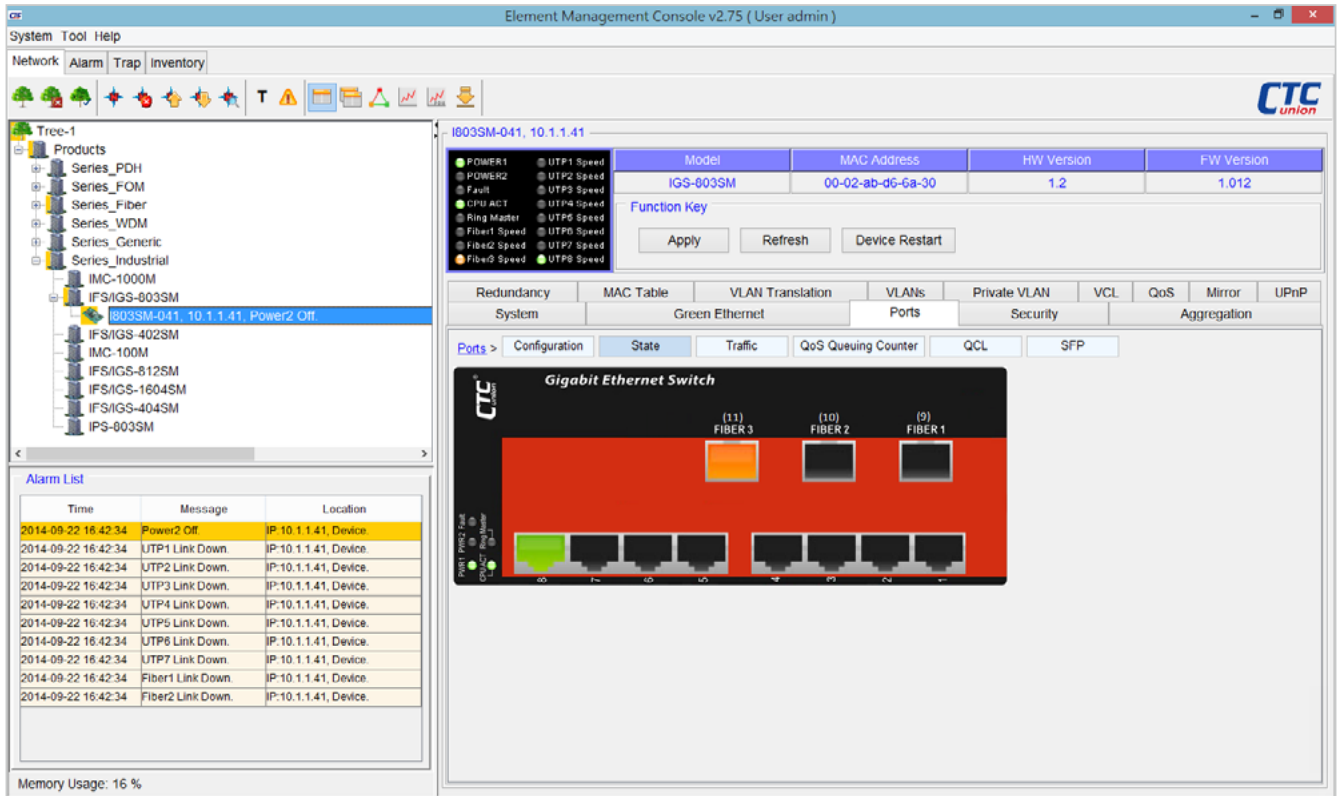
Element Management Console v2.75 ( User admin )

System Tool Help

Network Alarm Trap Inventory

T

CTC union

Tree-1
Products
Series_PDH
Series_FOM
Series_Fiber
Series_WDM
Series_Generic
Series_Industrial
IMC-1000M
IFS/IGS-803SM
I803SM-041, 10.1.1.41, Power2 Off.
IFS/IGS-402SM
IMC-100M
IFS/IGS-812SM
IFS/IGS-1604SM
IFS/IGS-404SM
IPS-803SM

Alarm List

| Time | Message | Location |
|---|---|---|
| 2014-09-22 16:42:34 | Power2 Off. | IP:10.1.1.41, Device. |
| 2014-09-22 16:42:34 | UTP1 Link Down. | IP:10.1.1.41, Device. |
| 2014-09-22 16:42:34 | UTP2 Link Down. | IP:10.1.1.41, Device. |
| 2014-09-22 16:42:34 | UTP3 Link Down. | IP:10.1.1.41, Device. |
| 2014-09-22 16:42:34 | UTP4 Link Down. | IP:10.1.1.41, Device. |
| 2014-09-22 16:42:34 | UTP5 Link Down. | IP:10.1.1.41, Device. |
| 2014-09-22 16:42:34 | UTP6 Link Down. | IP:10.1.1.41, Device. |
| 2014-09-22 16:42:34 | UTP7 Link Down. | IP:10.1.1.41, Device. |
| 2014-09-22 16:42:34 | Fiber1 Link Down. | IP:10.1.1.41, Device. |
| 2014-09-22 16:42:34 | Fiber2 Link Down. | IP:10.1.1.41, Device. |

Memory Usage: 16 %

I803SM-041, 10.1.1.41

POWER1 UTP1 Speed
POWER2 UTP2 Speed
Fault UTP3 Speed
CPU ACT UTP4 Speed
Ring Master UTP5 Speed
Fiber1 Speed UTP6 Speed
Fiber2 Speed UTP7 Speed
Fiber3 Speed UTP8 Speed

| Model | MAC Address | HW Version | FW Version |
|---|---|---|---|
| IGS-803SM | 00-02-ab-d6-6a-30 | 1.2 | 1.012 |

Function Key
Apply Refresh Device Restart

Redundancy MAC Table VLAN Translation VLANs Private VLAN VCL QoS Mirror UPnP
System Green Ethernet Ports Security Aggregation

Ports > Configuration State Traffic QoS Queuing Counter QCL SFP

CTC union
Gigabit Ethernet Switch
(11) FIBER 3
(10) FIBER 2
(9) FIBER 1
PWR1 PWR2 Fault CPU ACT Ring Master
8 7 6 5 4 3 2 1